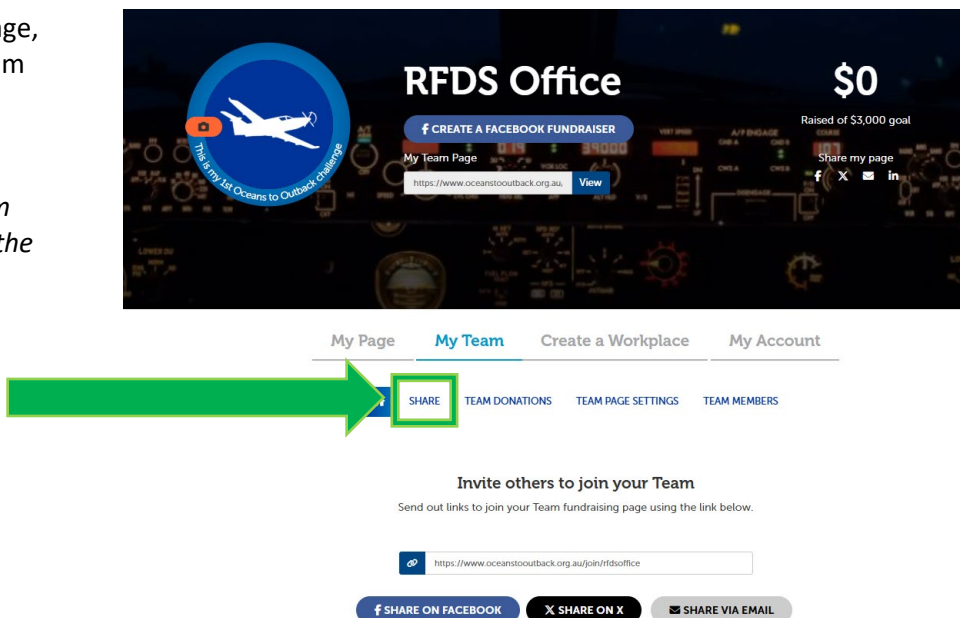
nge,
m

n
the

This is my 1st Oceans to Outback challenge

RFDS Office

f CREATE A FACEBOOK FUNDRAISER

My Team Page

https://www.oceanstooutback.org.au

View

$0

Raised of $3,000 goal

Share my page

My Page

My Team

Create a Workplace

My Account

SHARE

TEAM DONATIONS

TEAM PAGE SETTINGS

TEAM MEMBERS

Invite others to join your Team

Send out links to join your Team fundraising page using the link below.

https://www.oceanstooutback.org.au/join/rfdsoffice

f SHARE ON FACEBOOK

X SHARE ON X

SHARE VIA EMAIL